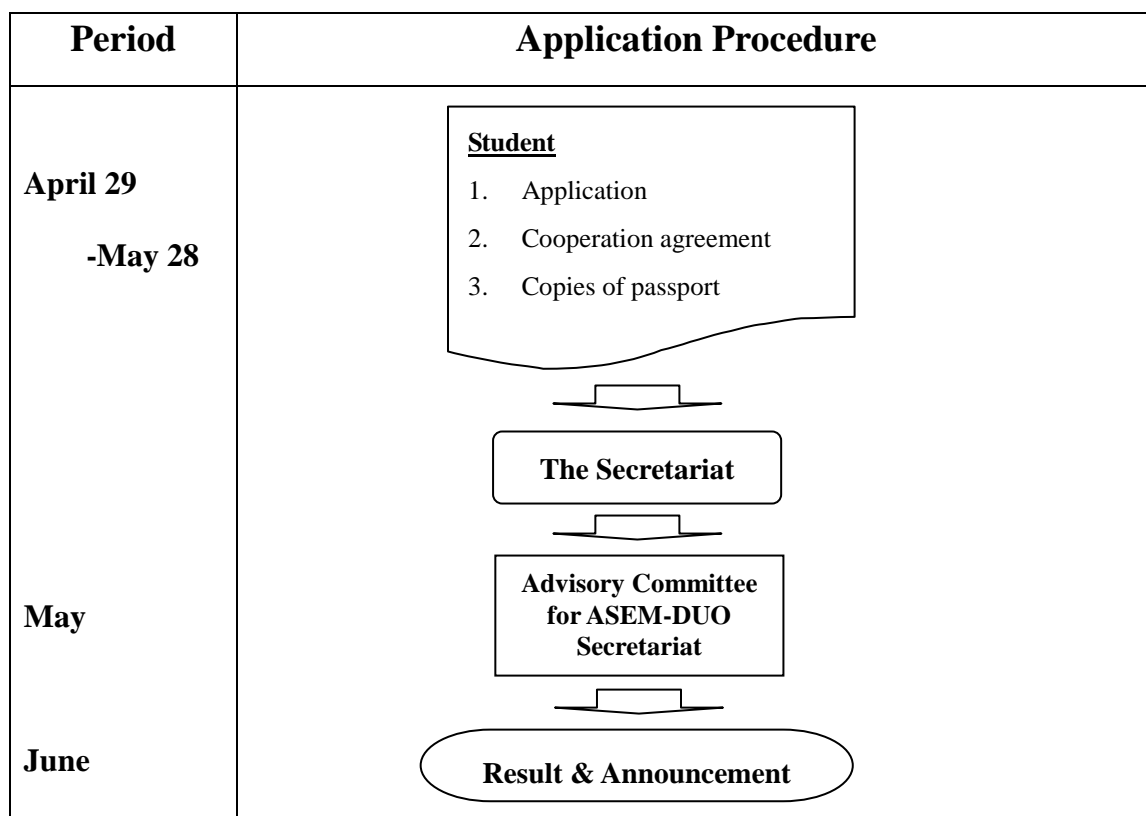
| Period | Application Procedure |
|---|---|
| April 29 -May 28 | Student 1. Application 2. Cooperation agreement 3. Copies of passport |
| | The Secretariat |
| May | Advisory Committee for ASEM-DUO Secretariat |
| June | Result & Announcement |